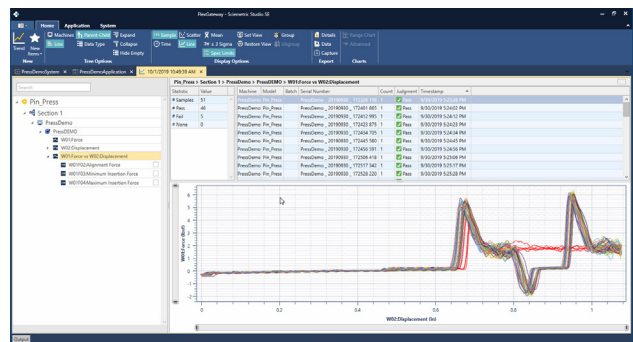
PressGateway - Sciemetric Studio SE

Home Application System

Trend New Items
New
Machines Parent-Child Expand
Line Data Type Collapse
Hide Empty
Tree Options
Samples Scatter Mean
Time Line ± 3 Sigma
Spec Limits
Set View Group
Restore View
Display Options
Details
Data
Capture
Export
Range Chart
Advanced
Charts

PressDemoSystem PressDemoApplication 10/1/2019 10:49:59 AM

Search

Pin_Press
Section 1
PressDemo
PressDEMO
W01:Force
W02:Displacement
W01:Force vs W02:Displacement
W01F02:Alignment Force
W01F03:Minimum Insertion Force
W01F04:Maximum Insertion Force

Pin_Press > Section 1 > PressDemo > PressDEMO > W01:Force vs W02:Displacement

| Statistic | Value |
|---|---|
| # Samples | 51 |
| # Pass | 46 |
| # Fail | 5 |
| # None | 0 |

| Machine | Model | Batch | Serial Number | Count | Judgment | Timestamp |
|---|---|---|---|---|---|---|
| PressDemo | Pin_Press | | PressDemo_20190930_172... | 1 | Pass | 9/30/2019 5:25:05 PM |
| PressDemo | Pin_Press | | PressDemo_20190930_172401 865 | 1 | Pass | 9/30/2019 5:24:02 PM |
| PressDemo | Pin_Press | | PressDemo_20190930_172412 965 | 1 | Pass | 9/30/2019 5:24:12 PM |
| PressDemo | Pin_Press | | PressDemo_20190930_172423 875 | 1 | Pass | 9/30/2019 5:24:23 PM |
| PressDemo | Pin_Press | | PressDemo_20190930_172434 705 | 1 | Pass | 9/30/2019 5:24:34 PM |
| PressDemo | Pin_Press | | PressDemo_20190930_172445 580 | 1 | Pass | 9/30/2019 5:24:45 PM |
| PressDemo | Pin_Press | | PressDemo_20190930_172456 591 | 1 | Pass | 9/30/2019 5:24:56 PM |
| PressDemo | Pin_Press | | PressDemo_20190930_172508 418 | 1 | Pass | 9/30/2019 5:25:08 PM |
| PressDemo | Pin_Press | | PressDemo_20190930_172517 542 | 1 | Pass | 9/30/2019 5:25:17 PM |
| PressDemo | Pin_Press | | PressDemo_20190930_172528 220 | 1 | Pass | 9/30/2019 5:25:28 PM |

W01:Force (lbsf)
W02:Displacement (in)
0 0.2 0.4 0.6 0.8 1

Output